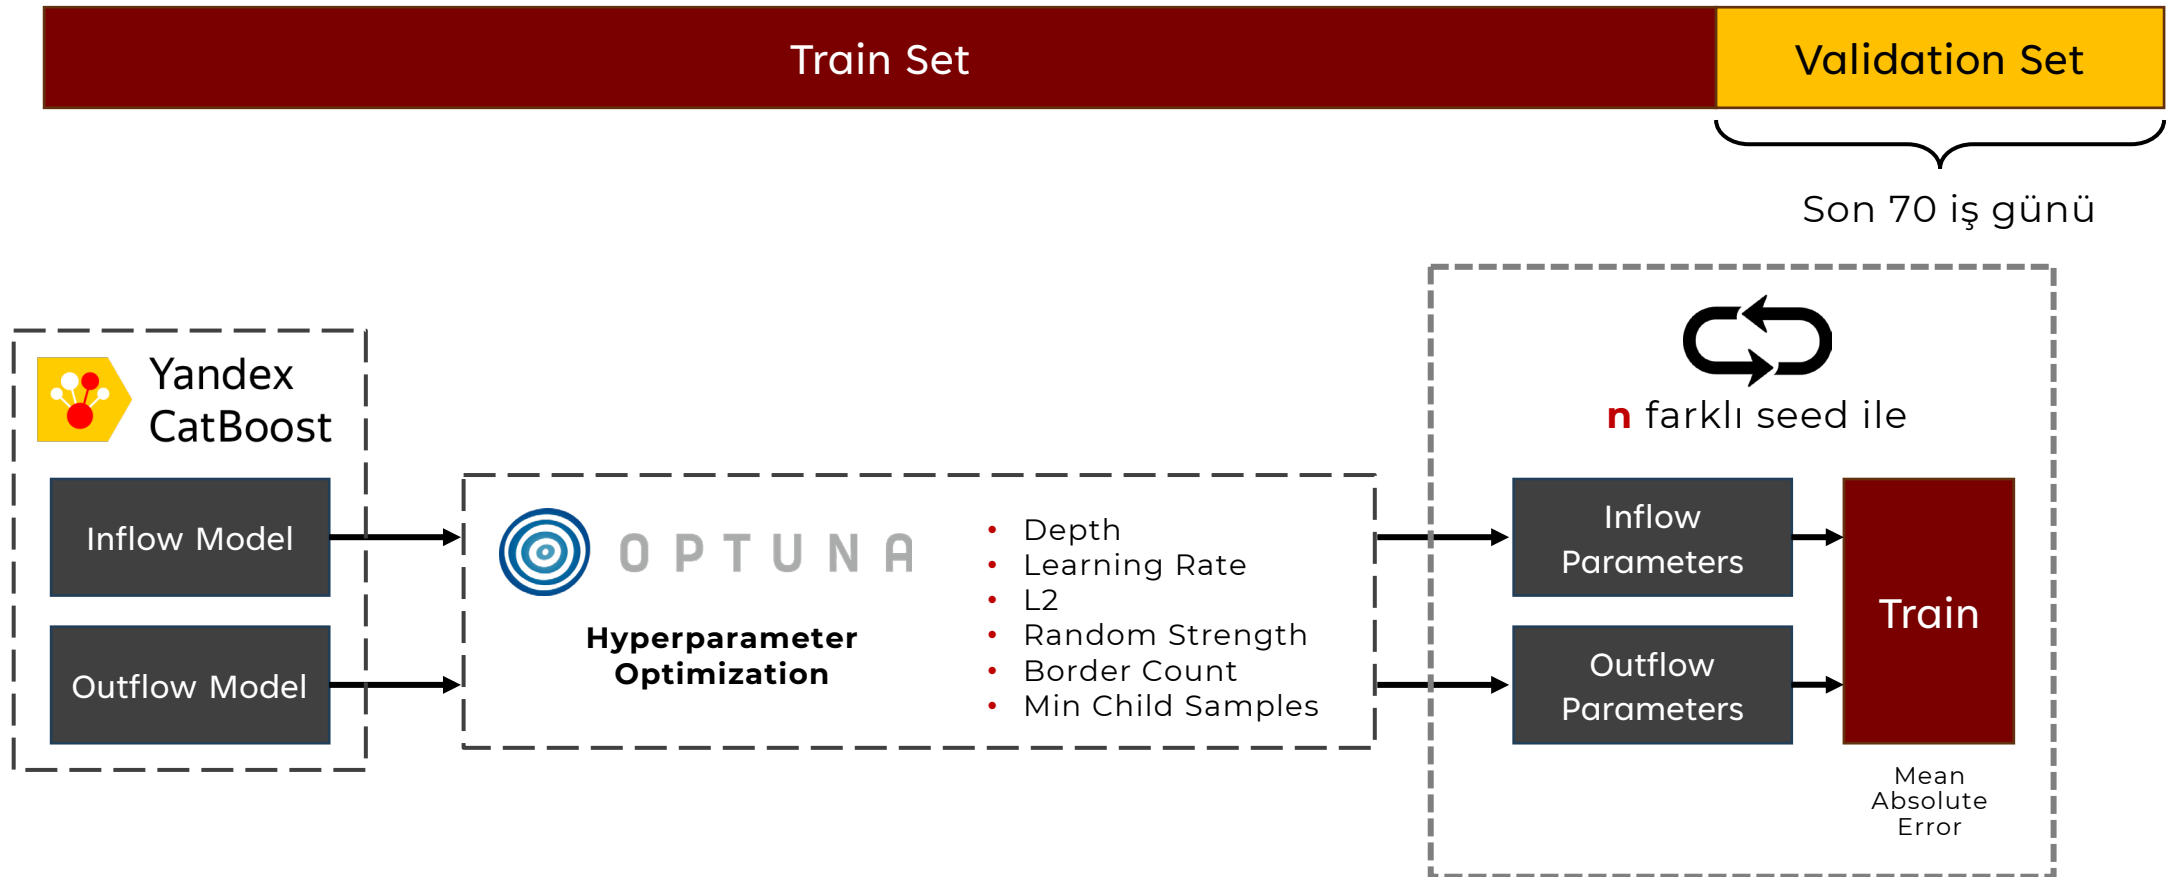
Train Set

Validation Set

Son 70 iş günü

Yandex CatBoost

Inflow Model

Outflow Model

OPTUNA

Hyperparameter Optimization

- Depth
- Learning Rate
- L2
- Random Strength
- Border Count
- Min Child Samples

n farklı seed ile

Inflow Parameters

Outflow Parameters

Train

Mean Absolute Error